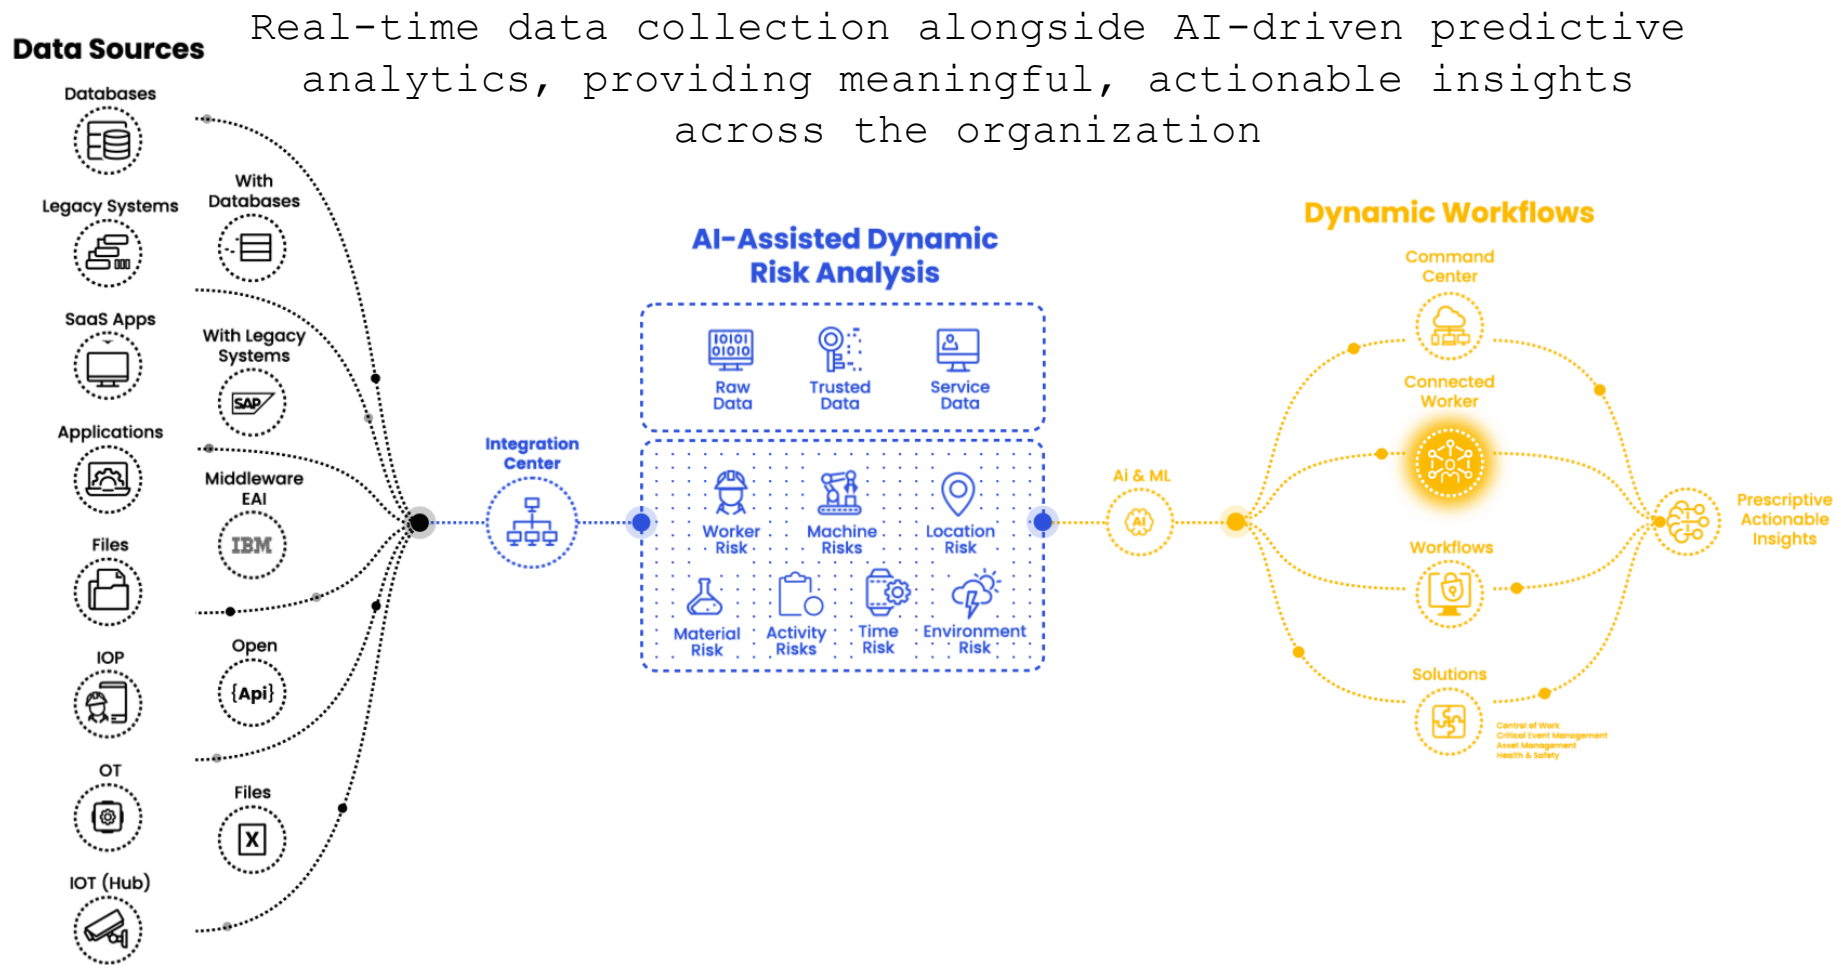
Real-time data collection alongside AI-driven predictive analytics, providing meaningful, actionable insights across the organization

Data Sources

Databases

Legacy Systems

SaaS Apps

Applications

Files

IOP

OT

IOT (Hub)

With Databases

With Legacy Systems

SAP

Middleware EAI

IBM

Open

{Api}

Files

Integration Center

AI-Assisted Dynamic Risk Analysis

Raw Data

Trusted Data

Service Data

Worker Risk

Machine Risks

Location Risk

Material Risk

Activity Risks

Time Risk

Environment Risk

Ai & ML

AI

Dynamic Workflows

Command Center

Connected Worker

Workflows

Solutions

Control of Work
Critical Event Management
Asset Management
Health & Safety

Prescriptive Actionable Insights